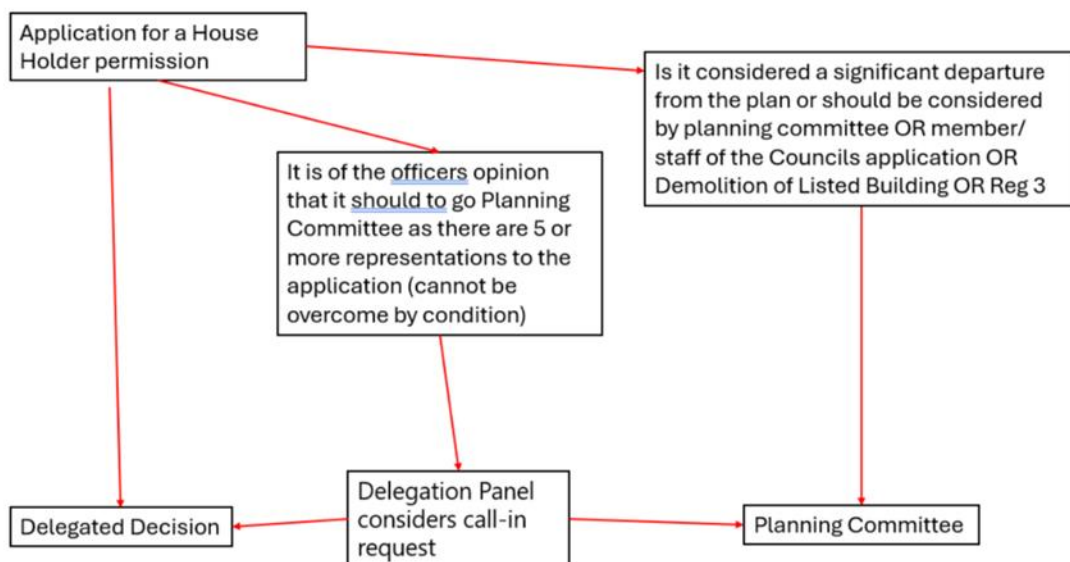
Application for a House Holder permission

Is it considered a significant departure from the plan or should be considered by planning committee OR member/ staff of the Councils application OR Demolition of Listed Building OR Reg 3

It is of the officers opinion that it should to go Planning Committee as there are 5 or more representations to the application (cannot be overcome by condition)

Delegated Decision

Delegation Panel considers call-in request

Planning Committee